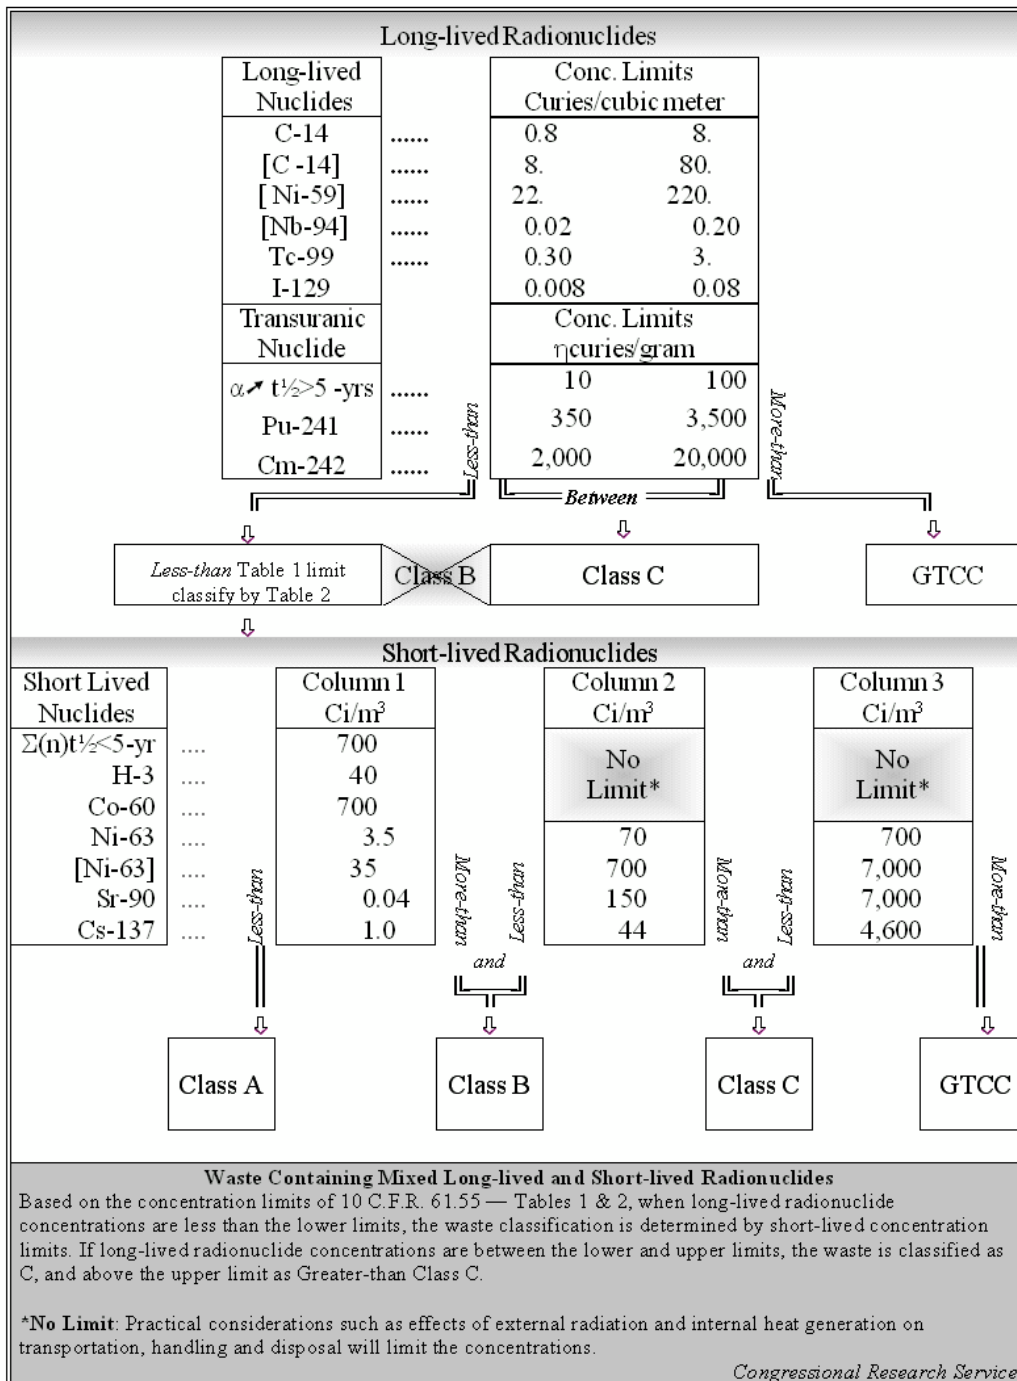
Long-lived Radionuclides

| Long-lived Nuclides | | Conc. Limits Curies/cubic meter | |
|---|---|---|---|
| C-14 | ...... | 0.8 | 8. |
| [C-14] | ...... | 8. | 80. |
| [Ni-59] | ...... | 22. | 220. |
| [Nb-94] | ...... | 0.02 | 0.20 |
| Tc-99 | ...... | 0.30 | 3. |
| I-129 | ...... | 0.008 | 0.08 |
| Transuranic Nuclide | | Conc. Limits ηcuries/gram | |
| α↗ t½>5 -yrs | ...... | 10 | 100 |
| Pu-241 | ...... | 350 | 3,500 |
| Cm-242 | ...... | 2,000 | 20,000 |

Less-than
Between
More-than

*Less-than* Table 1 limit classify by Table 2

Class B

Class C

GTCC

Short-lived Radionuclides

| Short Lived Nuclides | | Column 1 Ci/m³ | Column 2 Ci/m³ | Column 3 Ci/m³ |
|---|---|---|---|---|
| Σ(n)t½<5-yr | .... | 700 | No Limit* | No Limit* |
| H-3 | .... | 40 | | |
| Co-60 | .... | 700 | | |
| Ni-63 | .... | 3.5 | 70 | 700 |
| [Ni-63] | .... | 35 | 700 | 7,000 |
| Sr-90 | .... | 0.04 | 150 | 7,000 |
| Cs-137 | .... | 1.0 | 44 | 4,600 |

Less-than
More-than
Less-than
and
More-than
Less-than
and
More-than

Class A

Class B

Class C

GTCC

Waste Containing Mixed Long-lived and Short-lived Radionuclides
Based on the concentration limits of 10 C.F.R. 61.55 — Tables 1 & 2, when long-lived radionuclide concentrations are less than the lower limits, the waste classification is determined by short-lived concentration limits. If long-lived radionuclide concentrations are between the lower and upper limits, the waste is classified as C, and above the upper limit as Greater-than Class C.

*No Limit: Practical considerations such as effects of external radiation and internal heat generation on transportation, handling and disposal will limit the concentrations.

Congressional Research Service